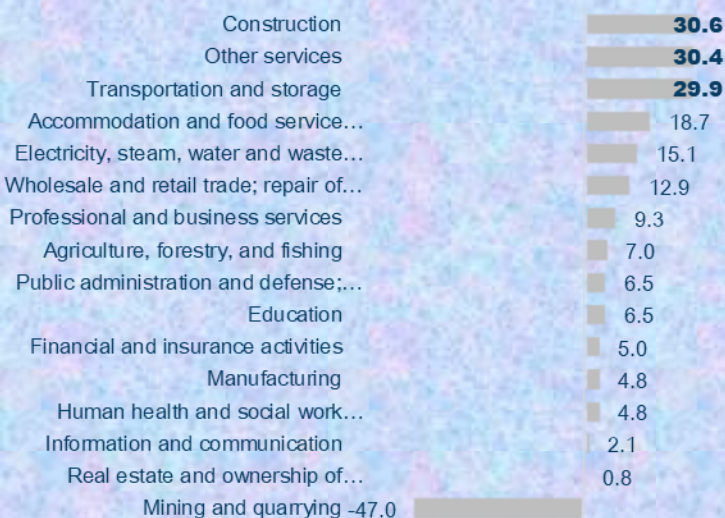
| Category | Value |
|---|---|
| Construction | 30.6 |
| Other services | 30.4 |
| Transportation and storage | 29.9 |
| Accommodation and food service... | 18.7 |
| Electricity, steam, water and waste... | 15.1 |
| Wholesale and retail trade; repair of... | 12.9 |
| Professional and business services | 9.3 |
| Agriculture, forestry, and fishing | 7.0 |
| Public administration and defense;... | 6.5 |
| Education | 6.5 |
| Financial and insurance activities | 5.0 |
| Manufacturing | 4.8 |
| Human health and social work... | 4.8 |
| Information and communication | 2.1 |
| Real estate and ownership of... | 0.8 |
| Mining and quarrying | -47.0 |